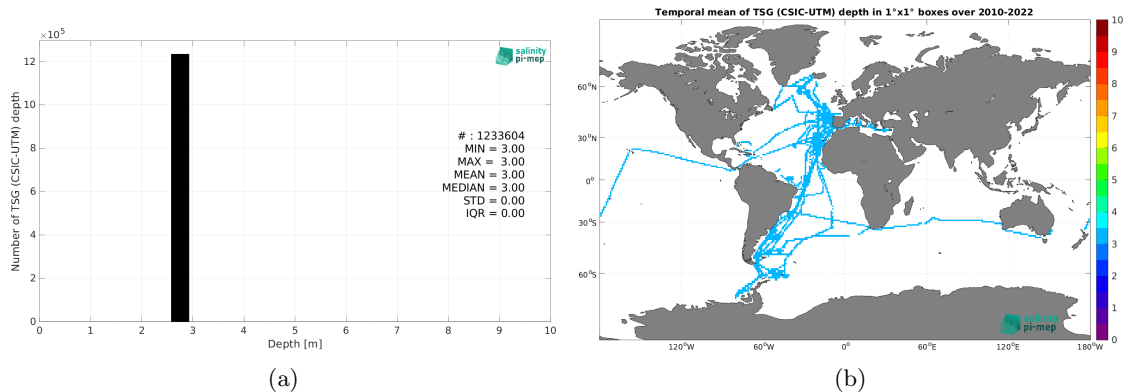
$\times10^5$

12

10

8

6

4

2

0

Number of TSG (CSIC-UTM) depth

salinity pi-mep

# : 1233604
MIN = 3.00
MAX = 3.00
MEAN = 3.00
MEDIAN = 3.00
STD = 0.00
IQR = 0.00

0 1 2 3 4 5 6 7 8 9 10

Depth [m]

(a)

Temporal mean of TSG (CSIC-UTM) depth in 1°x1° boxes over 2010-2022

60°N

30°N

0°

30°S

60°S

120°W 60°W 0° 60°E 120°E 180°W

salinity pi-mep

10
9
8
7
6
5
4
3
2
1
0

(b)